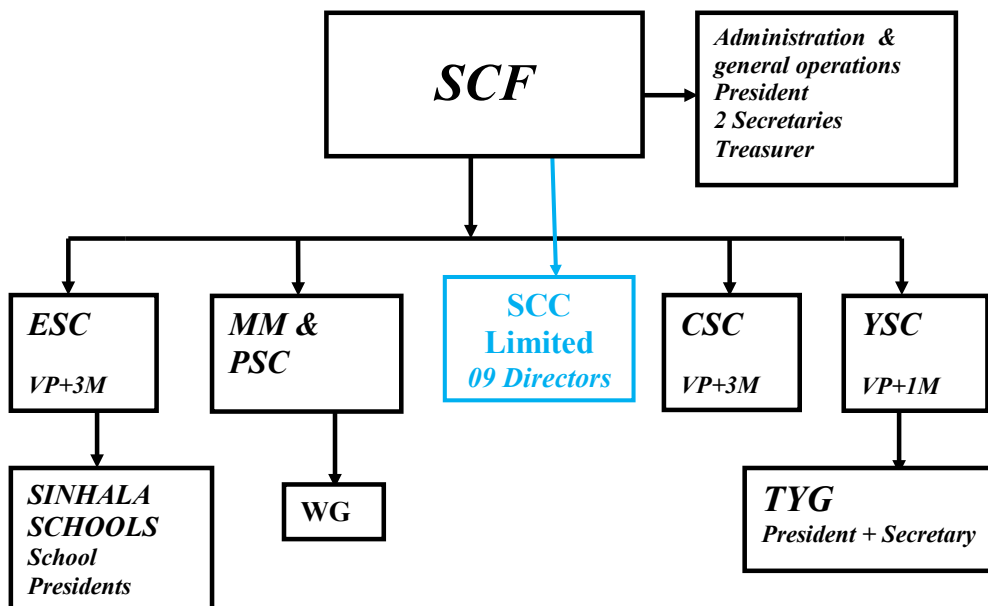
SCF

Administration & general operations
President
2 Secretaries
Treasurer

ESC
VP+3M

MM & PSC

SCC Limited
09 Directors

CSC
VP+3M

YSC
VP+1M

SINHALA SCHOOLS
School Presidents

WG

TYG
President + Secretary